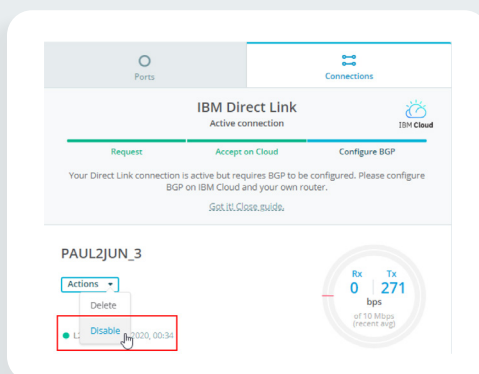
Ports

Connections

IBM Direct Link

Active connection

IBM Cloud

Request

Accept on Cloud

Configure BGP

Your Direct Link connection is active but requires BGP to be configured. Please configure BGP on IBM Cloud and your own router.

Got it! Close guide.

PAUL2JUN_3

Actions ▾

Delete

Disable

L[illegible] 2020, 00:34

Rx

Tx

0

271

bps

of 10 Mbps (recent avg)